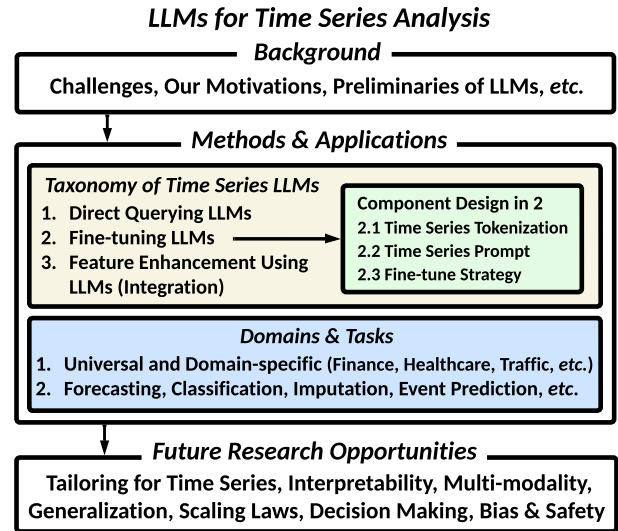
LLMs for Time Series Analysis

Background

Challenges, Our Motivations, Preliminaries of LLMs, etc.

Methods & Applications

Taxonomy of Time Series LLMs
1. Direct Querying LLMs
2. Fine-tuning LLMs
3. Feature Enhancement Using LLMs (Integration)

Component Design in 2
2.1 Time Series Tokenization
2.2 Time Series Prompt
2.3 Fine-tune Strategy

Domains & Tasks
1. Universal and Domain-specific (Finance, Healthcare, Traffic, etc.)
2. Forecasting, Classification, Imputation, Event Prediction, etc.

Future Research Opportunities

Tailoring for Time Series, Interpretability, Multi-modality, Generalization, Scaling Laws, Decision Making, Bias & Safety